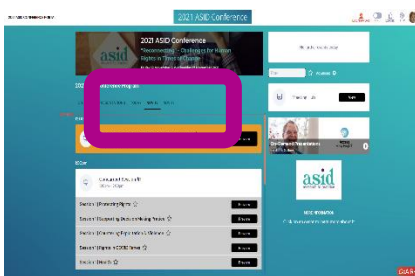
2021 ASID Conference

asid

2021 ASID Conference
"Reconnecting – Challenges for Human Rights in Times of Change"

2021 Conference Program

Session 1 [Reconnecting Rights]
Session 2 [Supporting Decision Making Practice]
Session 3 [Confronting Exploitation & Violence]
Session 4 [Rights in COVID Times]
Session 5 [Health]

asid